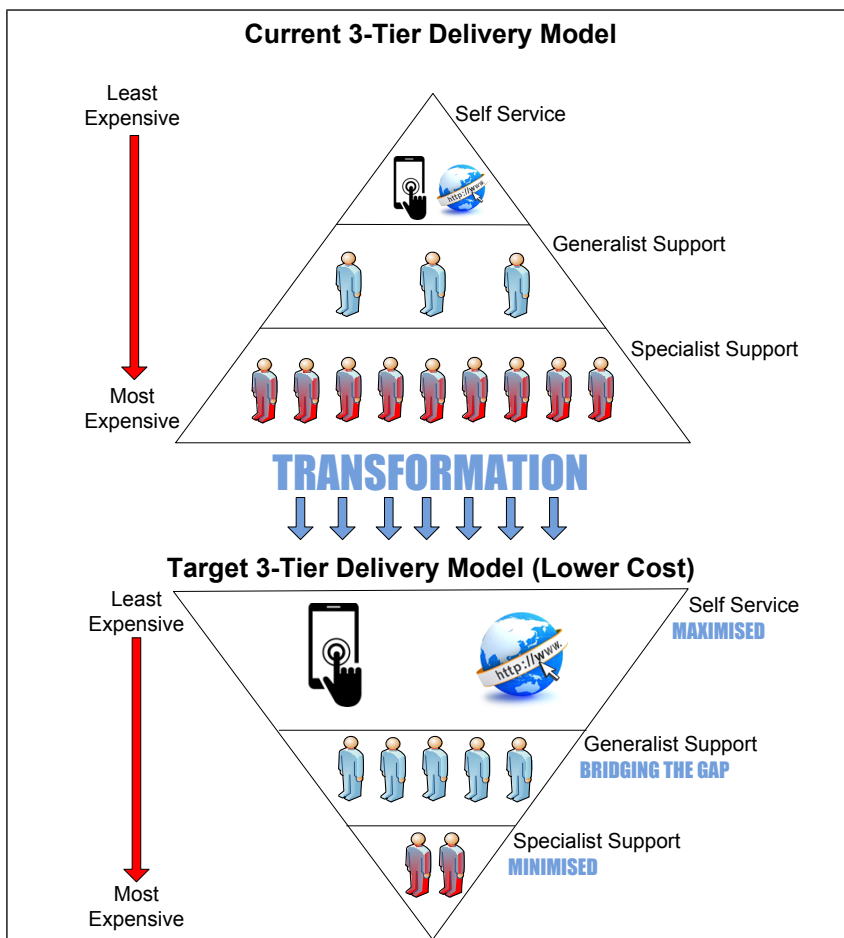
Current 3-Tier Delivery Model

Least Expensive

Most Expensive

Self Service

http://www.

Generalist Support

Specialist Support

TRANSFORMATION

Target 3-Tier Delivery Model (Lower Cost)

Least Expensive

Most Expensive

Self Service
MAXIMISED

http://www.

Generalist Support
BRIDGING THE GAP

Specialist Support
MINIMISED